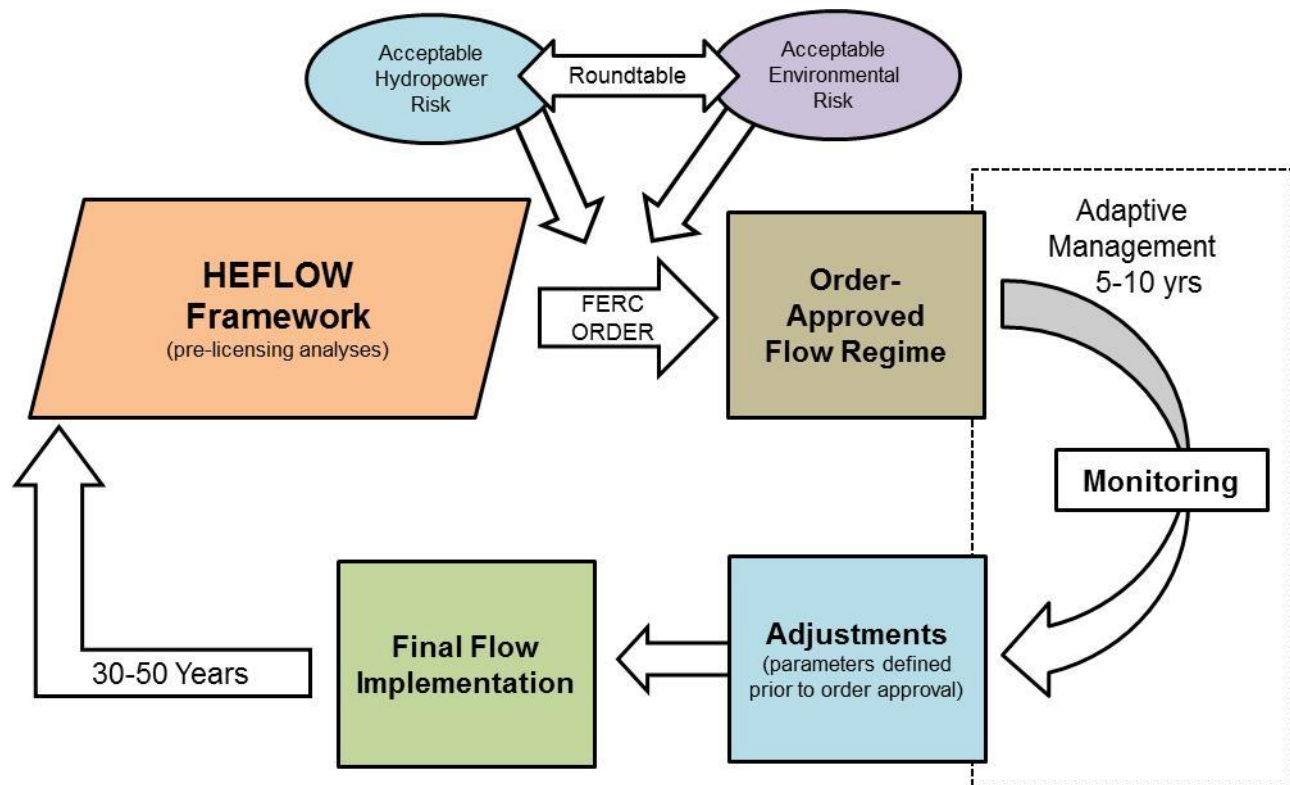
Acceptable Hydropower Risk

Roundtable

Acceptable Environmental Risk

HEFLOW Framework
(pre-licensing analyses)

FERC ORDER

Order-Approved Flow Regime

Adaptive Management 5-10 yrs

Monitoring

Adjustments
(parameters defined prior to order approval)

Final Flow Implementation

30-50 Years